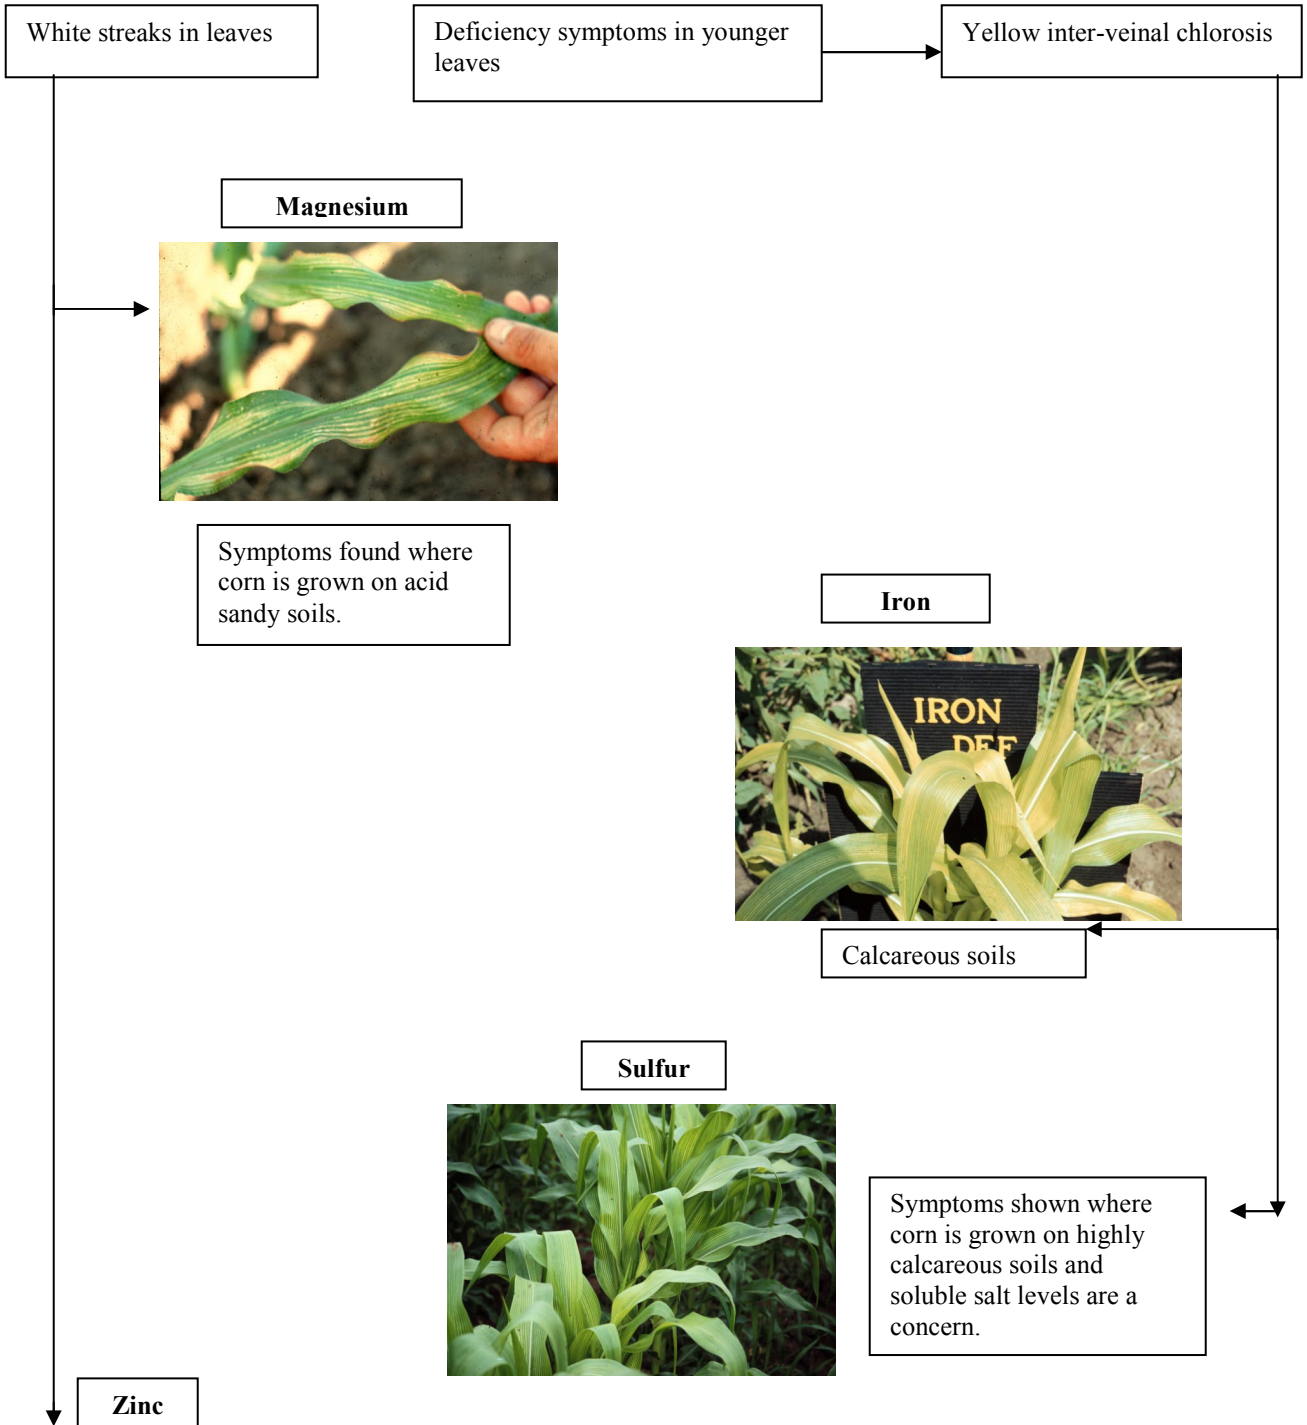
White streaks in leaves

Deficiency symptoms in younger leaves

Yellow inter-veinal chlorosis

Magnesium

Symptoms found where corn is grown on acid sandy soils.

Iron

IRON DEF

Calcareous soils

Sulfur

Symptoms shown where corn is grown on highly calcareous soils and soluble salt levels are a concern.

Zinc